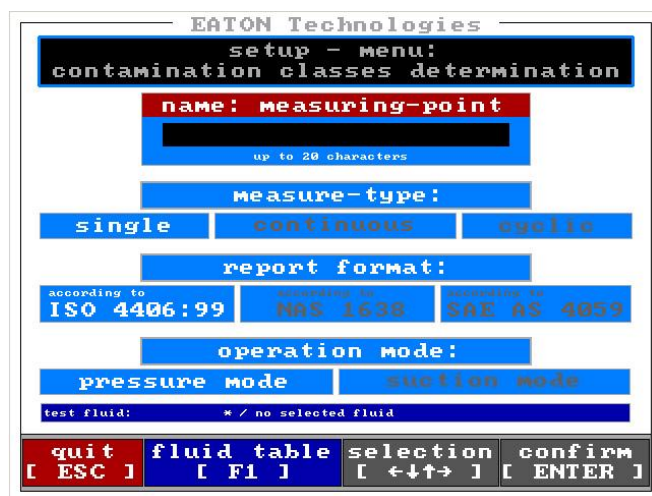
EATON Technologies

setup - menu:
contamination classes determination

name: measuring-point

up to 20 characters

measure-type:

single
continuous
cyclic

report format:

according to
ISO 4406:99

according to
NAS 1638

according to
SAE AS 4059

operation mode:

pressure mode
suction mode

test fluid: * / no selected fluid

quit
[ ESC ]

fluid table
[ F1 ]

selection
[ ←↓↑→ ]

confirm
[ ENTER ]